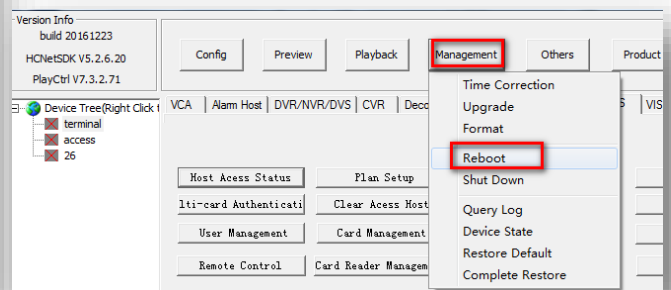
Version Info
build 20161223
HCNetSDK V5.2.6.20
PlayCtrl V7.3.2.71

Config
Preview
Playback
Management
Others
Product

Device Tree(Right Click t
terminal
access
26

VCA
Alarm Host
DVR/NVR/DVS
CVR
Deco
S
VIS

Time Correction
Upgrade
Format
Reboot
Shut Down
Query Log
Device State
Restore Default
Complete Restore

Host Acess Status
Plan Setup
lti-card Authenticati
Clear Acess Host
User Management
Card Management
Remote Control
Card Reader Managem